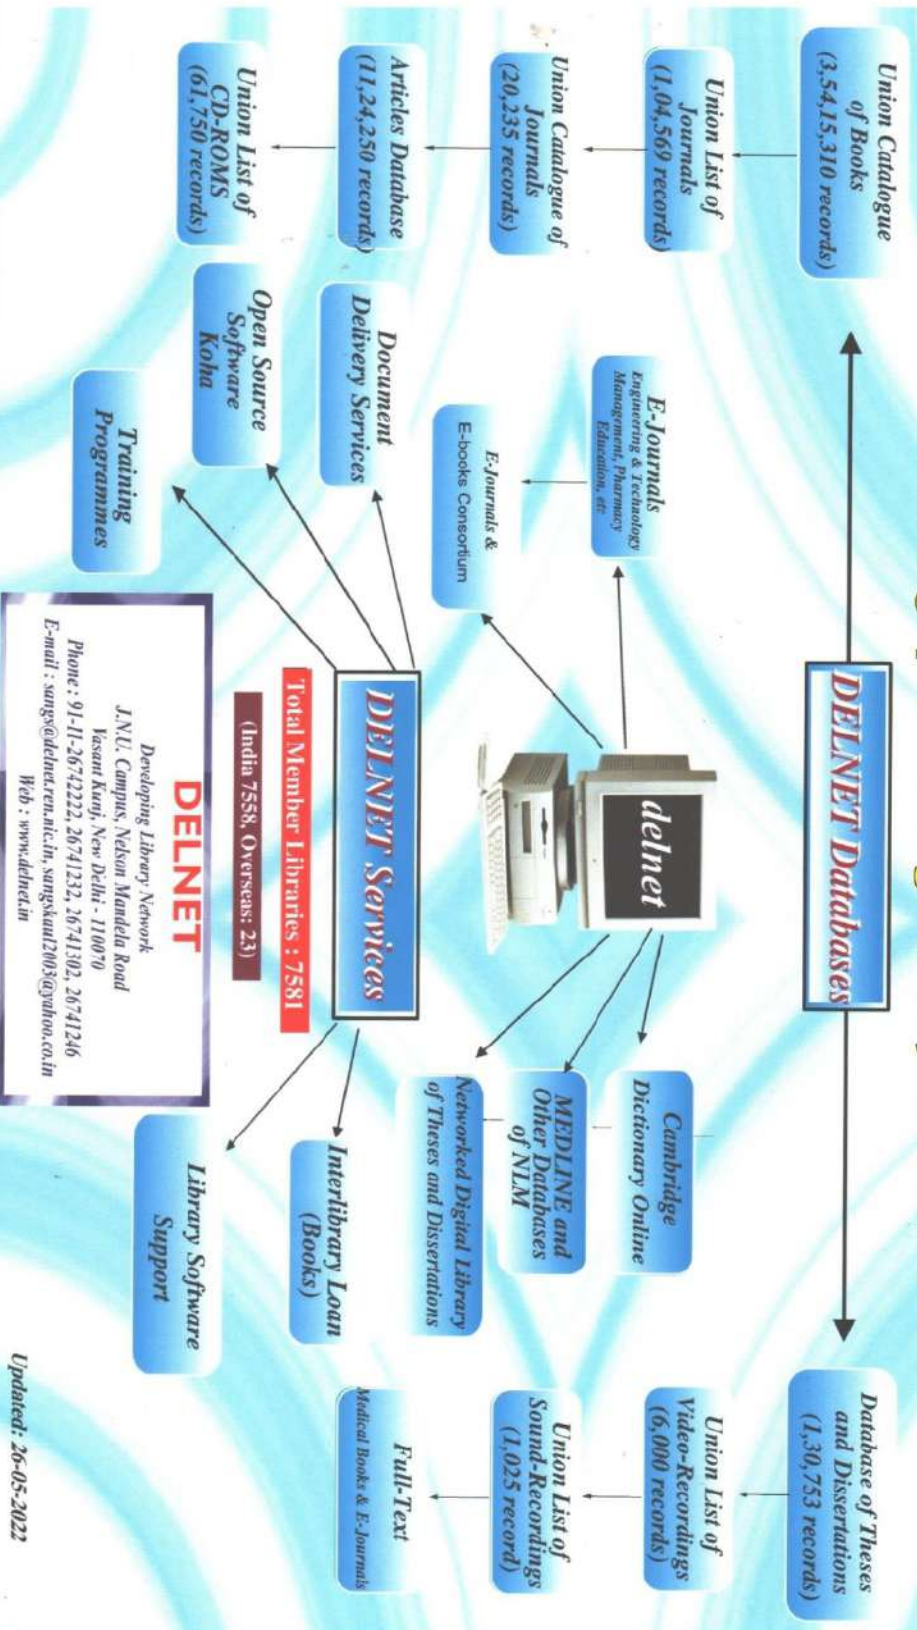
DELNET Databases

Union Catalogue of Books (3,54,15,310 records)

Union List of Journals (1,04,569 records)

Union Catalogue of Journals (20,235 records)

Articles Database (11,24,250 records)

Union List of CD-ROMS (61,750 records)

Database of Theses and Dissertations (1,30,753 records)

Union List of Video-Recordings (6,000 records)

Union List of Sound-Recordings (1,025 record)

Full-Text
Medical Books & E-Journals

E-Journals
Engineering & Technology Management, Pharmacy Education, etc.

E-Journals & E-books Consortium

delnet

Cambridge Dictionary Online

MEDLINE and Other Databases of NLM

Networked Digital Library of Theses and Dissertations

Document Delivery Services

Open Source Software Koha

Training Programmes

DELNET Services

Interlibrary Loan (Books)

Library Software Support

Total Member Libraries : 7581

(India 7558, Overseas: 23)

DELNET
Developing Library Network
J.N.U. Campus, Nelson Mandela Road
Vasant Kunj, New Delhi - 110070
Phone : 91-11-26742222, 26741232, 26741302, 26741246
E-mail : sangs@delnet.ren.nic.in, sangskaul2003@yahoo.co.in
Web : www.delnet.in

Updated: 26-05-2022